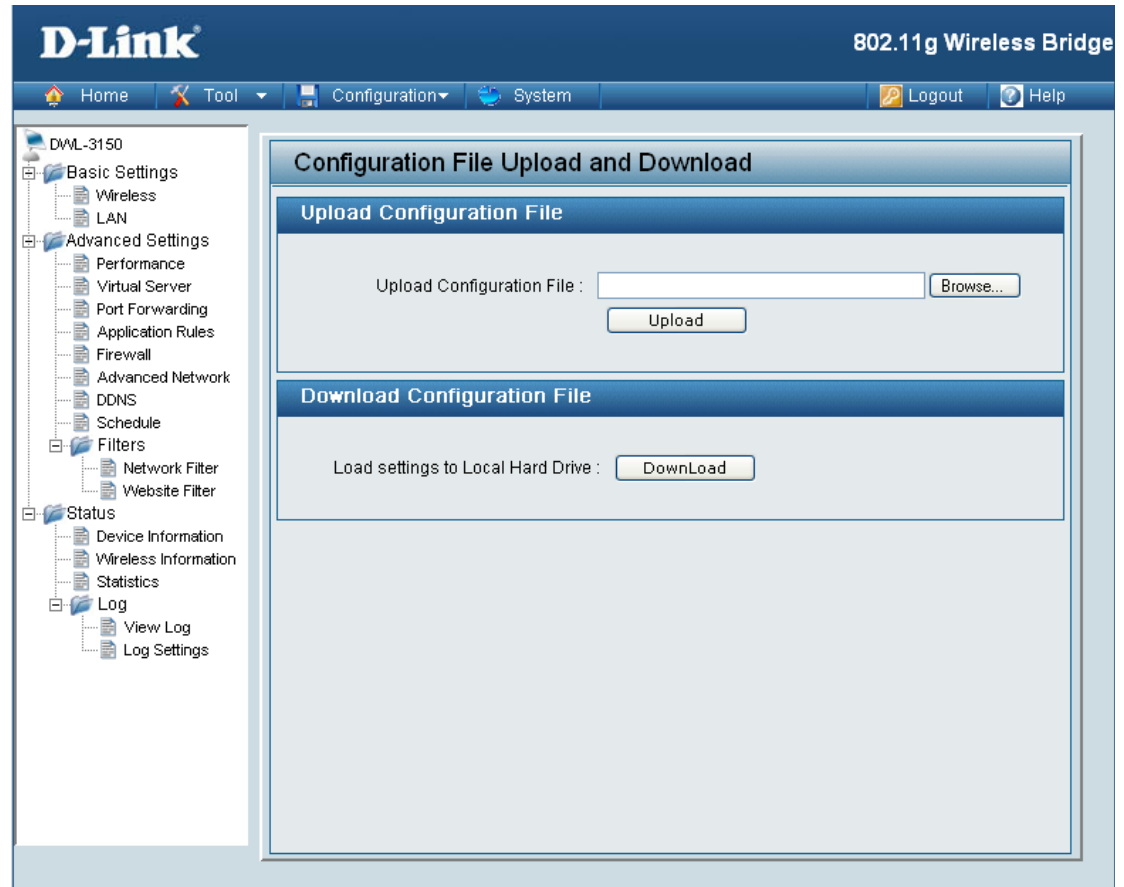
D-Link

802.11g Wireless Bridge

Home Tool Configuration System Logout Help

DWL-3150
Basic Settings
Wireless
LAN
Advanced Settings
Performance
Virtual Server
Port Forwarding
Application Rules
Firewall
Advanced Network
DDNS
Schedule
Filters
Network Filter
Website Filter
Status
Device Information
Wireless Information
Statistics
Log
View Log
Log Settings

Configuration File Upload and Download

Upload Configuration File

Upload Configuration File : Browse...

Upload

Download Configuration File

Load settings to Local Hard Drive : DownLoad